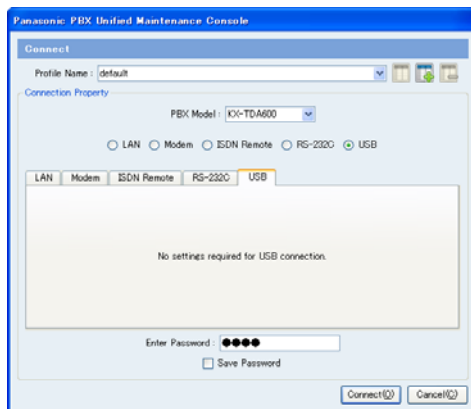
Panasonic PBX Unified Maintenance Console

Connect

Profile Name : default

Connection Property

PBX Model : KX-TDA600

LAN Modem ISDN Remote RS-232C USB

LAN | Modem | ISDN Remote | RS-232C | USB

No settings required for USB connection.

Enter Password : ●●●●

Save Password

Connect(O) Cancel(C)